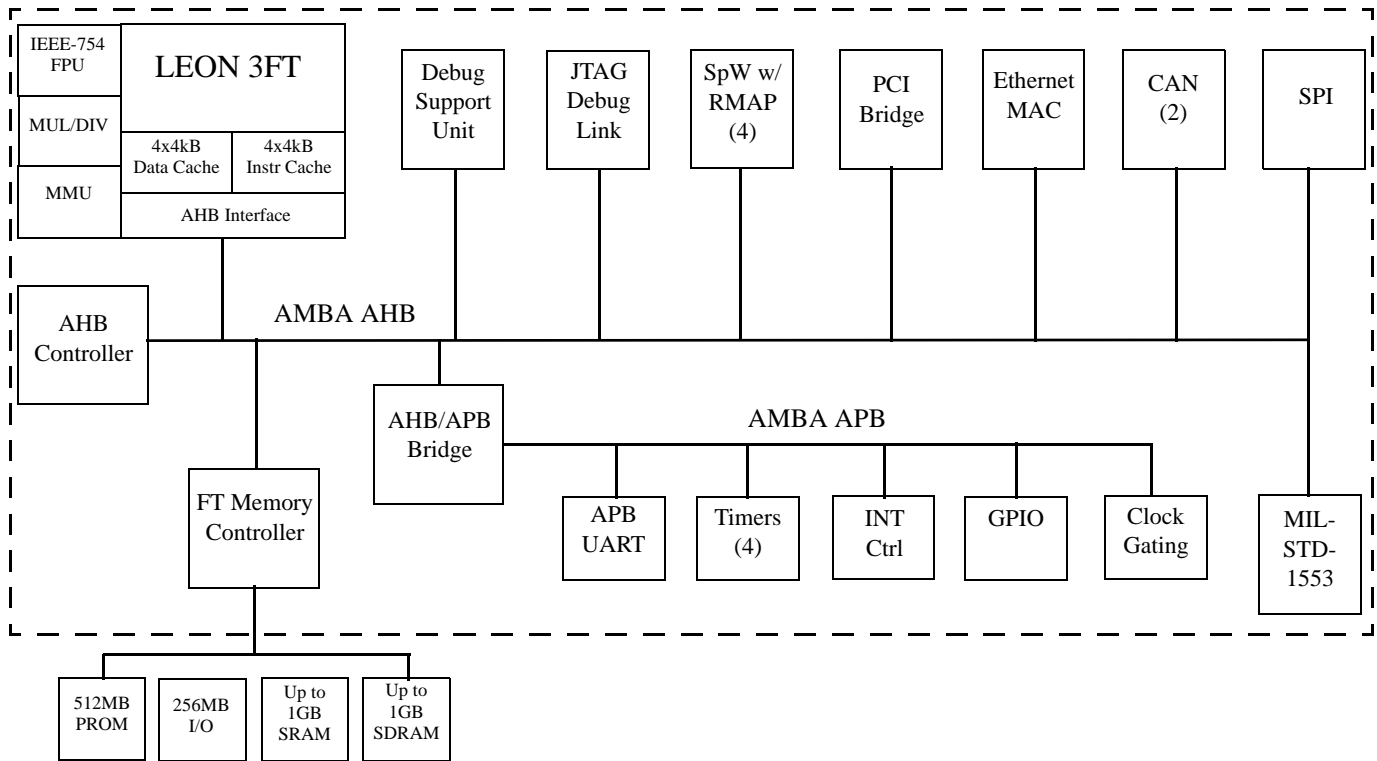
IEEE-754 FPU

LEON 3FT

MUL/DIV

4x4kB Data Cache

4x4kB Instr Cache

MMU

AHB Interface

Debug Support Unit

JTAG Debug Link

SpW w/ RMAP (4)

PCI Bridge

Ethernet MAC

CAN (2)

SPI

AHB Controller

AMBA AHB

AHB/APB Bridge

AMBA APB

FT Memory Controller

APB UART

Timers (4)

INT Ctrl

GPIO

Clock Gating

MIL-STD-1553

512MB PROM

256MB I/O

Up to 1GB SRAM

Up to 1GB SDRAM